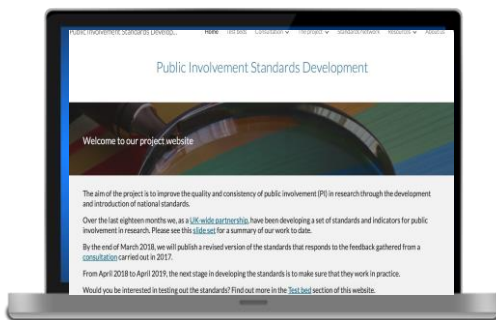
Public Involvement Standards Develop... Home Test beds Consultation The project Standards network Resources About us

Public Involvement Standards Development

Welcome to our project website

The aim of the project is to improve the quality and consistency of public involvement (PI) in research through the development and introduction of national standards.

Over the last eighteen months we, as a UK-wide partnership, have been developing a set of standards and indicators for public involvement in research. Please see this slide set for a summary of our work to date.

By the end of March 2018, we will publish a revised version of the standards that responds to the feedback gathered from a consultation carried out in 2017.

From April 2018 to April 2019, the next stage in developing the standards is to make sure that they work in practice.

Would you be interested in testing out the standards? Find out more in the Test bed section of this website.